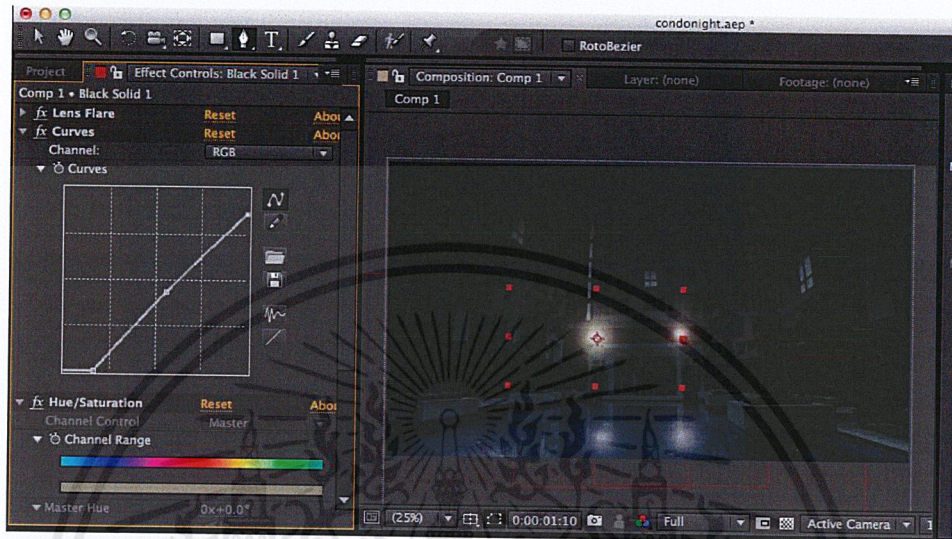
condonight.aep *

RotoBezier

Project

Effect Controls: Black Solid 1

Composition: Comp 1

Layer: (none)

Footage: (none)

Comp 1

Comp 1 • Black Solid 1

fx Lens Flare Reset Abou

fx Curves Reset Abou

Channel: RGB

Curves

fx Hue/Saturation Reset Abou

Channel Control Master

Channel Range

Master Hue 0x+0.0°

(25%) 0:00:01:10 Full Active Camera 1